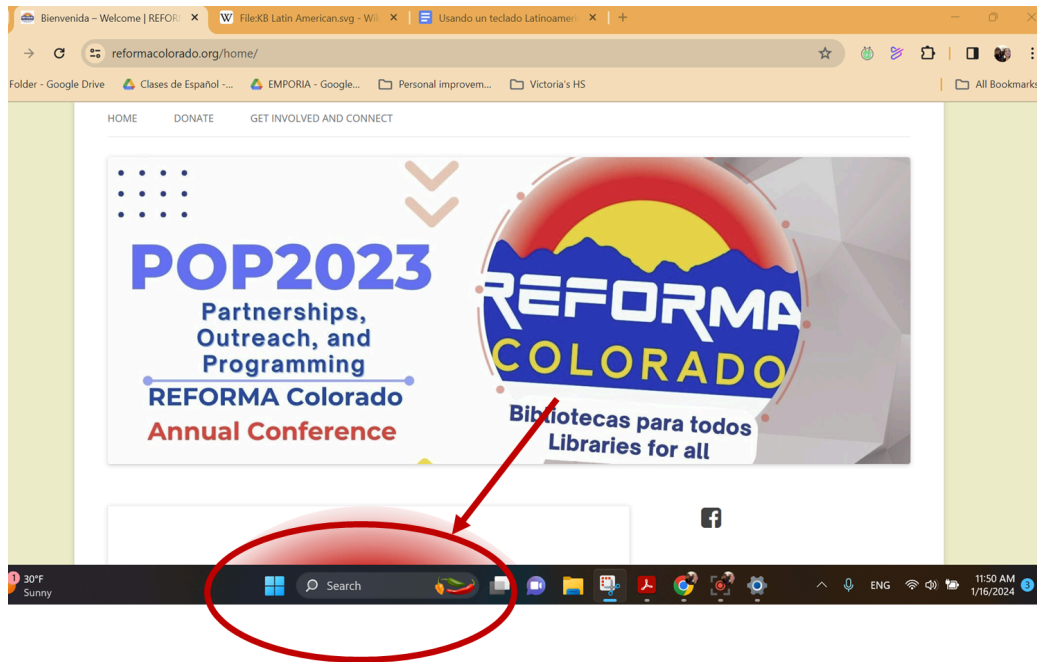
Bienvenida – Welcome | REFOR
File:KB Latin American.svg - Wi
Usando un teclado Latinoamer

reformacolorado.org/home/

Folder - Google Drive
Clases de Español -...
EMPORIA - Google...
Personal improvem...
Victoria's HS
All Bookmarks

HOME
DONATE
GET INVOLVED AND CONNECT

POP2023
Partnerships, Outreach, and Programming
REFORMA Colorado
Annual Conference

REFORMA
COLORADO
Bibliotecas para todos
Libraries for all

1 30°F
Sunny

Search

ENG
11:50 AM
1/16/2024
3